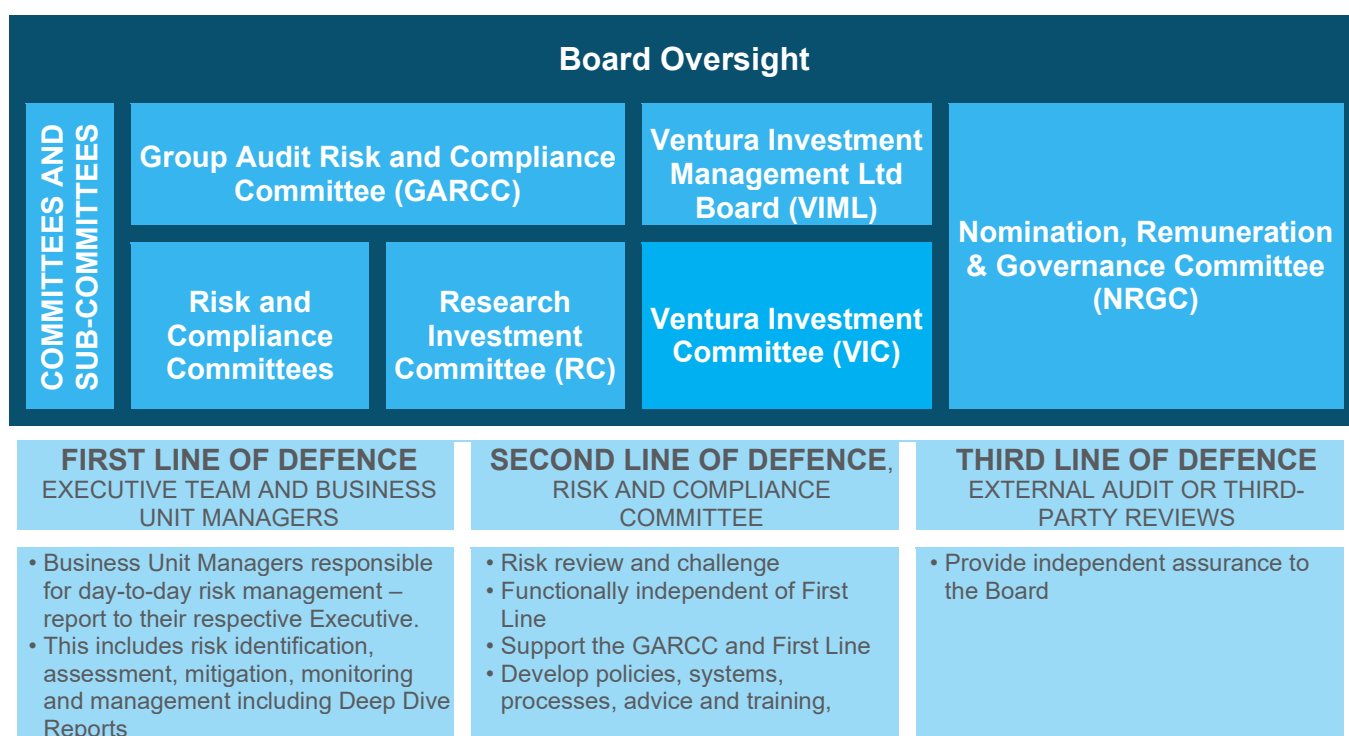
Board Oversight

COMMITTEES AND SUB-COMMITTEES

Group Audit Risk and Compliance Committee (GARCC)

Ventura Investment Management Ltd Board (VIML)

Nomination, Remuneration & Governance Committee (NRGC)

Risk and Compliance Committees

Research Investment Committee (RC)

Ventura Investment Committee (VIC)

FIRST LINE OF DEFENCE
EXECUTIVE TEAM AND BUSINESS UNIT MANAGERS

SECOND LINE OF DEFENCE, RISK AND COMPLIANCE COMMITTEE

THIRD LINE OF DEFENCE
EXTERNAL AUDIT OR THIRD-PARTY REVIEWS

• Business Unit Managers responsible for day-to-day risk management – report to their respective Executive.
• This includes risk identification, assessment, mitigation, monitoring and management including Deep Dive Reports

• Risk review and challenge
• Functionally independent of First Line
• Support the GARCC and First Line
• Develop policies, systems, processes, advice and training,

• Provide independent assurance to the Board